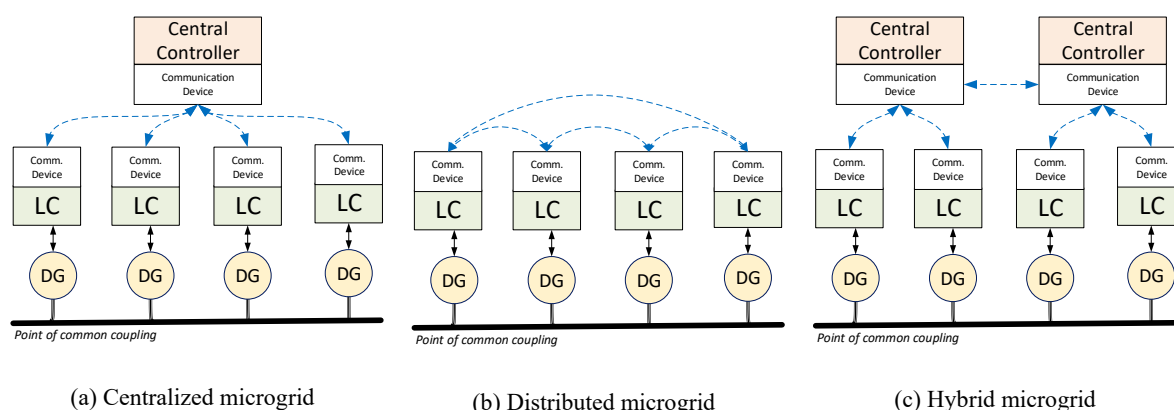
Central Controller

Communication Device

Comm. Device

LC

DG

Comm. Device

LC

DG

Comm. Device

LC

DG

Comm. Device

LC

DG

Point of common coupling

(a) Centralized microgrid

Comm. Device

LC

DG

Comm. Device

LC

DG

Comm. Device

LC

DG

Comm. Device

LC

DG

Point of common coupling

(b) Distributed microgrid

Central Controller

Communication Device

Central Controller

Communication Device

Comm. Device

LC

DG

Comm. Device

LC

DG

Comm. Device

LC

DG

Comm. Device

LC

DG

Point of common coupling

(c) Hybrid microgrid